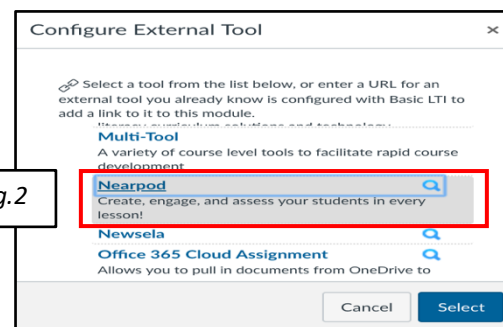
Configure External Tool ×

Select a tool from the list below, or enter a URL for an external tool you already know is configured with Basic LTI to add a link to it to this module.

literacy curriculum solutions and technology

Multi-Tool
A variety of course level tools to facilitate rapid course development

g.2

Nearpod
Create, engage, and assess your students in every lesson!

Newsela

Office 365 Cloud Assignment
Allows you to pull in documents from OneDrive to

Cancel Select